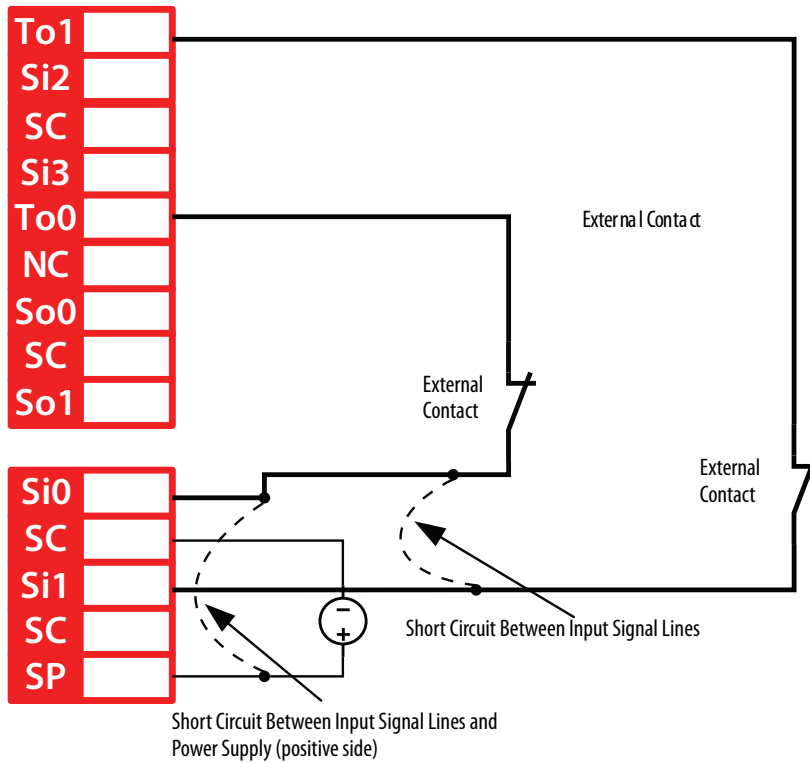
To1
Si2
SC
Si3
To0
NC
So0
SC
So1

External Contact

External Contact

External Contact

Si0
SC
Si1
SC
SP

−
+

Short Circuit Between Input Signal Lines

Short Circuit Between Input Signal Lines and Power Supply (positive side)